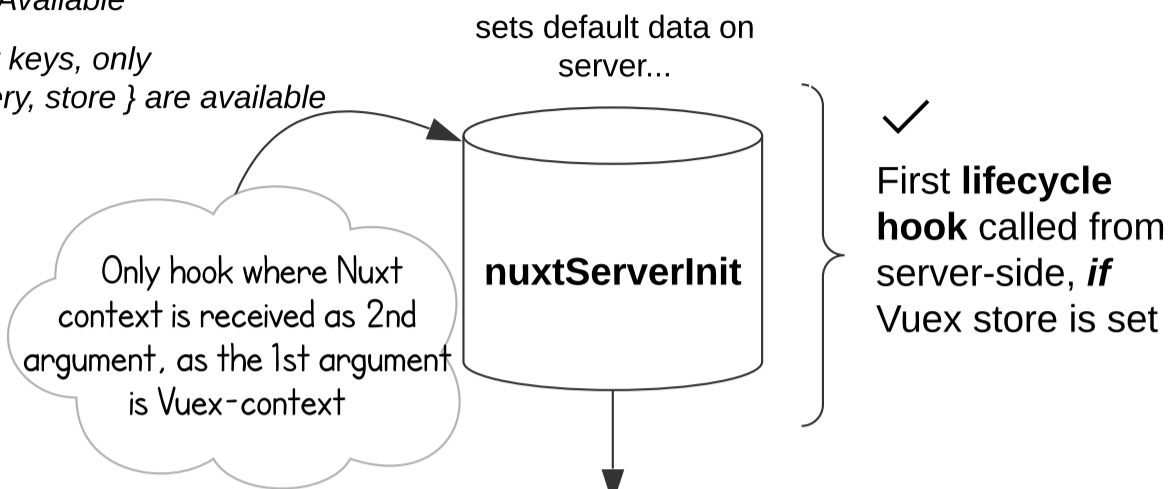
Available

keys, only
ery, store } are available

sets default data on server...

nuxtServerInit

Only hook where Nuxt context is received as 2nd argument, as the 1st argument is Vuex-context

First **lifecycle hook** called from server-side, ***if*** Vuex store is set